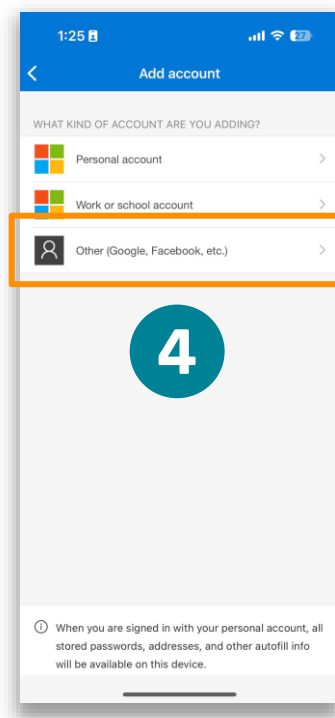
1:25

27

Add account

WHAT KIND OF ACCOUNT ARE YOU ADDING?

Personal account

Work or school account

Other (Google, Facebook, etc.)

4

When you are signed in with your personal account, all stored passwords, addresses, and other autofill info will be available on this device.